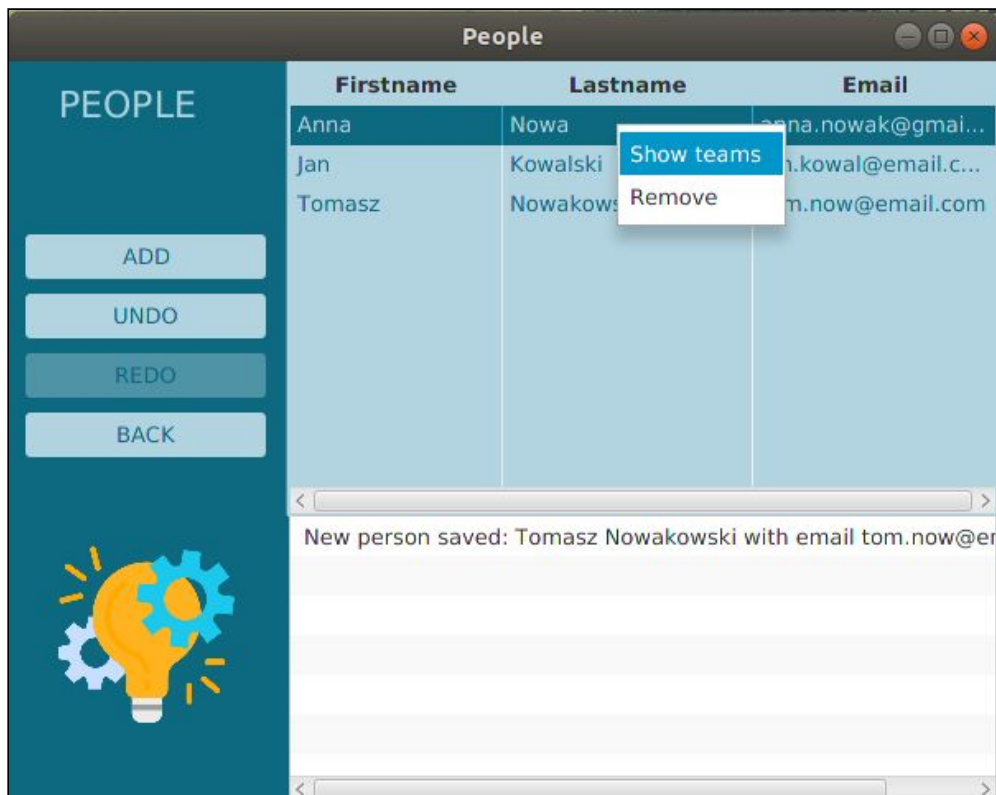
People

PEOPLE

ADD

UNDO

REDO

BACK

| Firstname | Lastname | Email |
|---|---|---|
| Anna | Nowa | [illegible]na.nowak@gmai... |
| Jan | Kowalski | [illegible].kowal@email.c... |
| Tomasz | Nowakows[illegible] | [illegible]m.now@email.com |

Show teams
Remove

New person saved: Tomasz Nowakowski with email tom.now@er